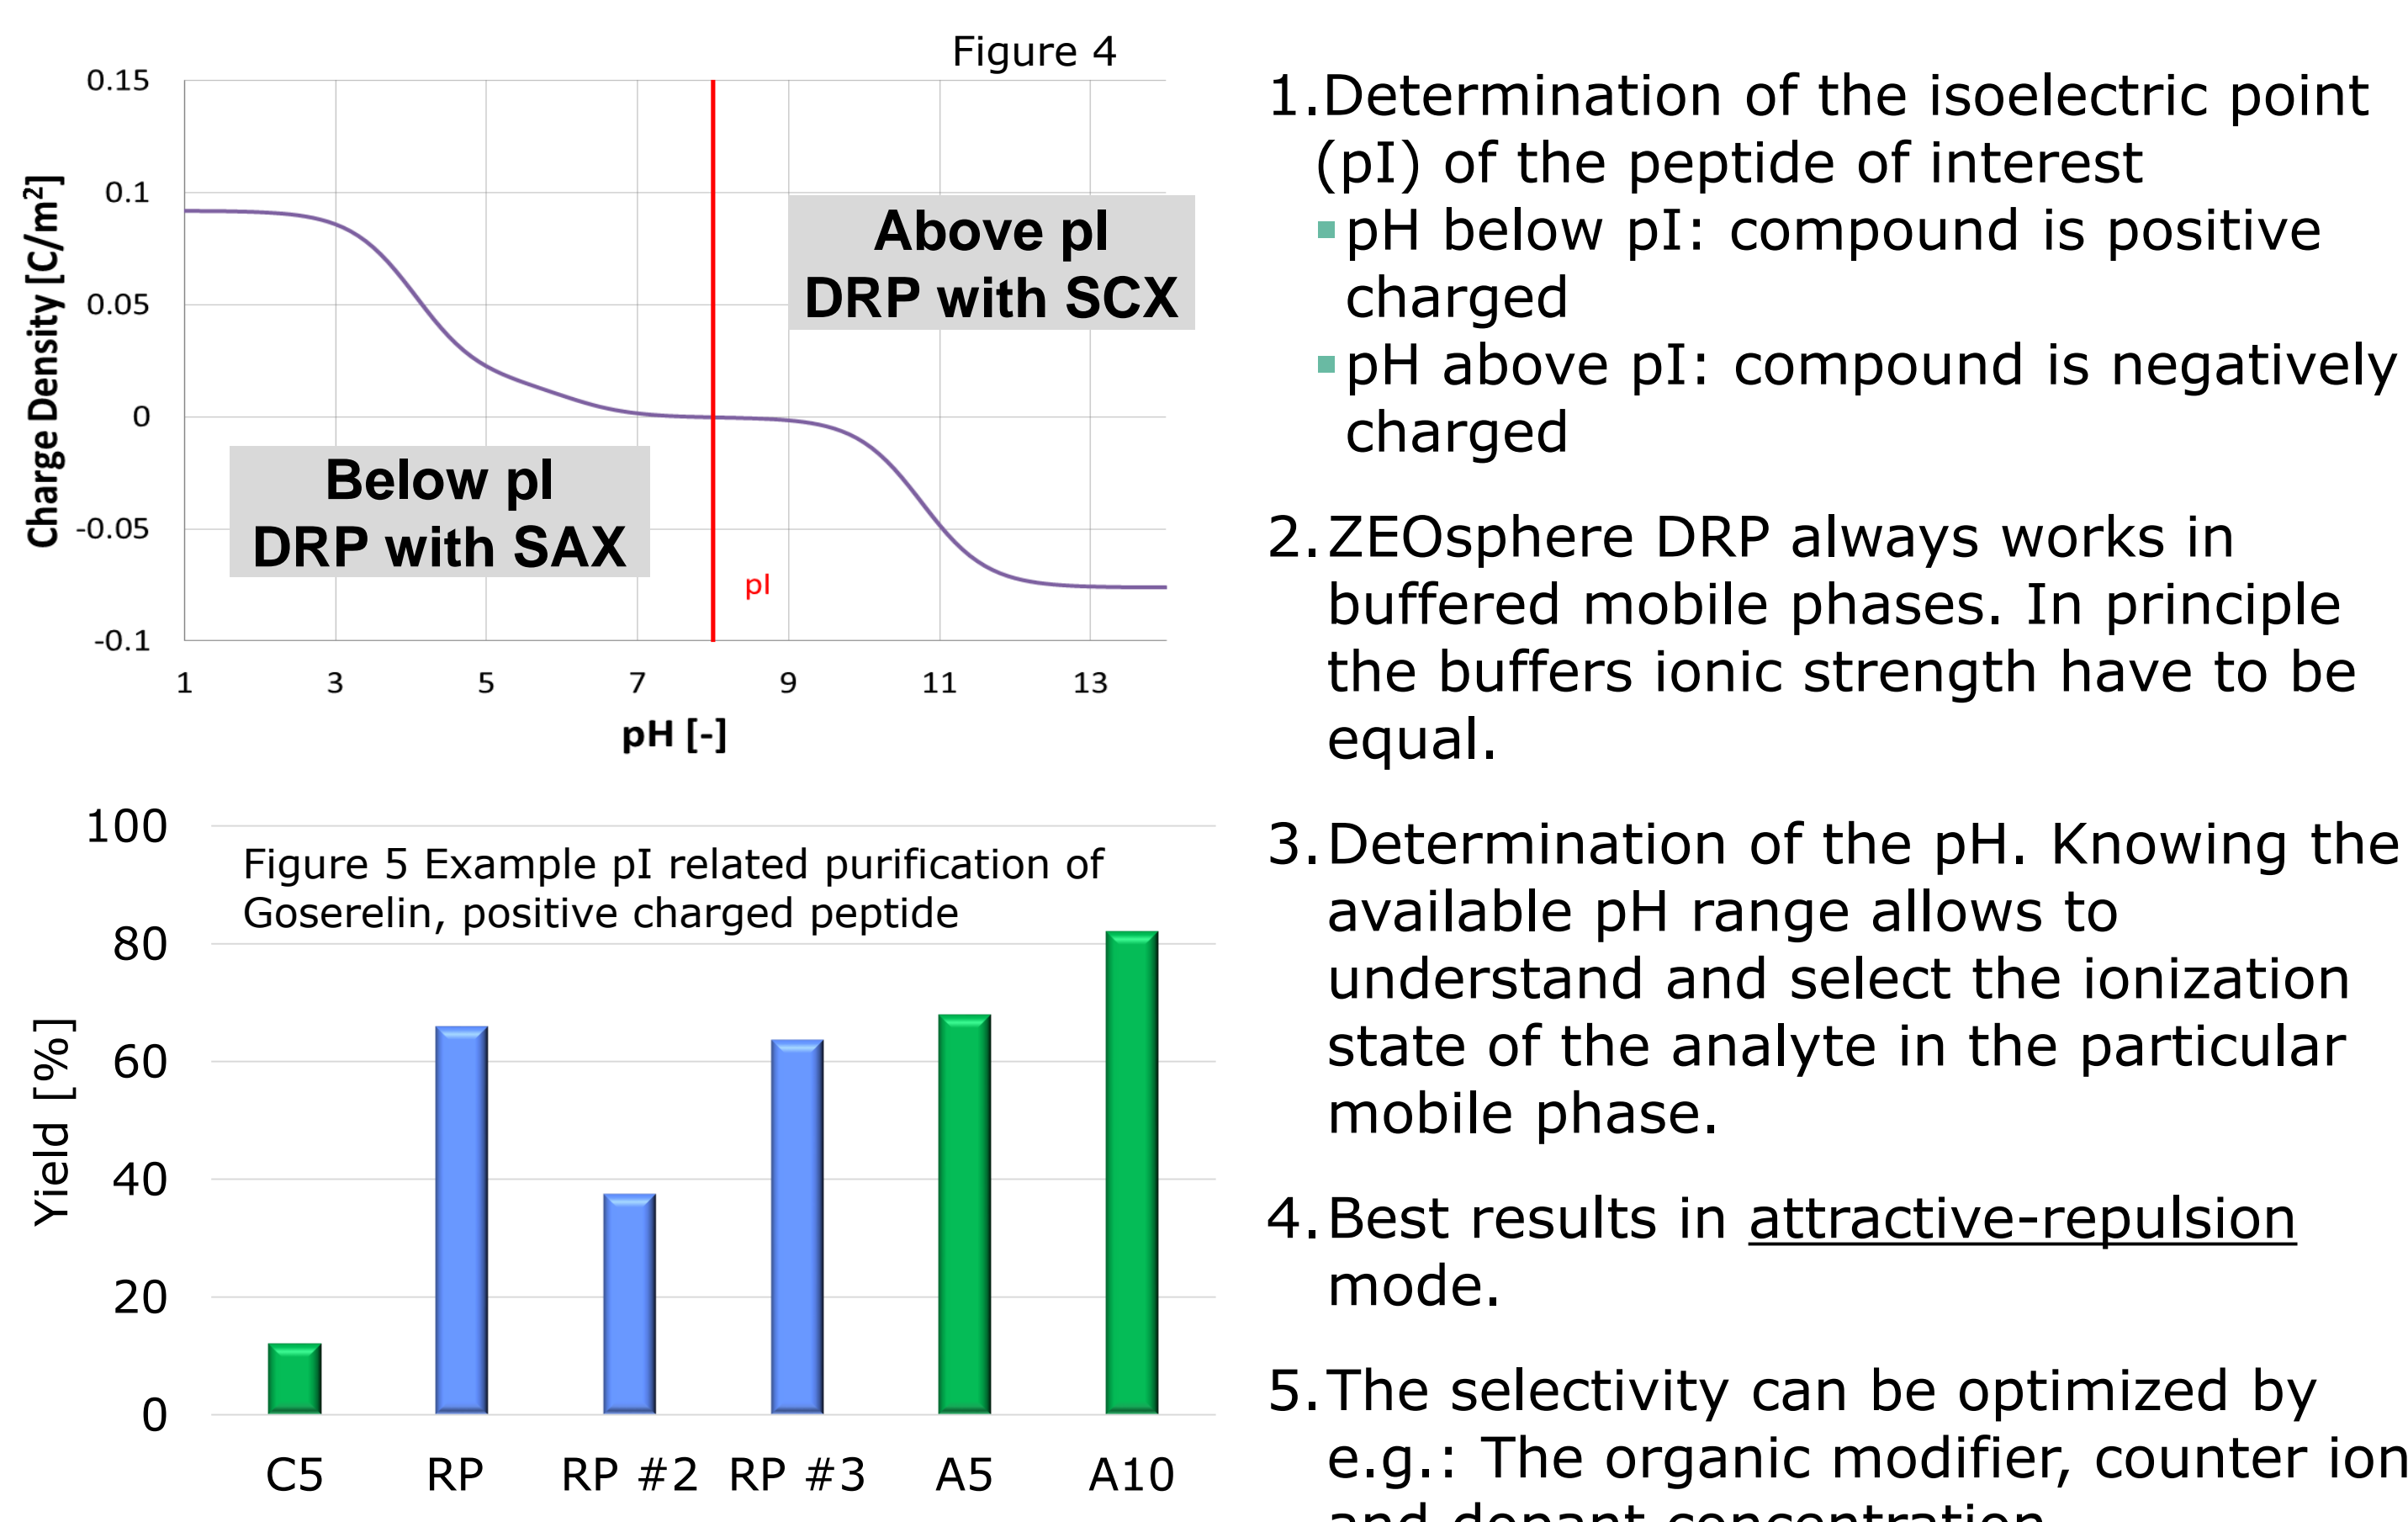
Figure 4

Charge Density [C/m²]

0.15
0.1
0.05
0
-0.05
-0.1

1 3 5 7 9 11 13

pH [-]

Above pI
DRP with SCX

Below pI
DRP with SAX

pI

100
80
60
40
20
0

Yield [%]

Figure 5 Example pI related purification of Goserelin, positive charged peptide

C5 RP RP #2 RP #3 A5 A10

1. Determination of the isoelectric point (pI) of the peptide of interest
- pH below pI: compound is positive charged
- pH above pI: compound is negatively charged

2. ZEOsphere DRP always works in buffered mobile phases. In principle the buffers ionic strength have to be equal.

3. Determination of the pH. Knowing the available pH range allows to understand and select the ionization state of the analyte in the particular mobile phase.

4. Best results in attractive-repulsion mode.

5. The selectivity can be optimized by e.g.: The organic modifier, counter ion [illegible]